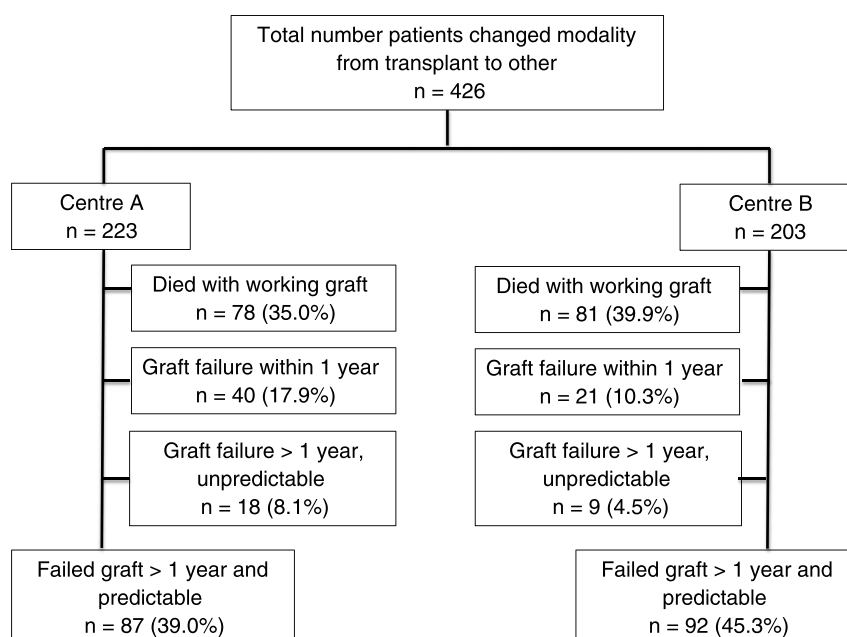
Total number patients changed modality from transplant to other
n = 426

Centre A
n = 223

Died with working graft
n = 78 (35.0%)

Graft failure within 1 year
n = 40 (17.9%)

Graft failure > 1 year, unpredictable
n = 18 (8.1%)

Failed graft > 1 year and predictable
n = 87 (39.0%)

Centre B
n = 203

Died with working graft
n = 81 (39.9%)

Graft failure within 1 year
n = 21 (10.3%)

Graft failure > 1 year, unpredictable
n = 9 (4.5%)

Failed graft > 1 year and predictable
n = 92 (45.3%)